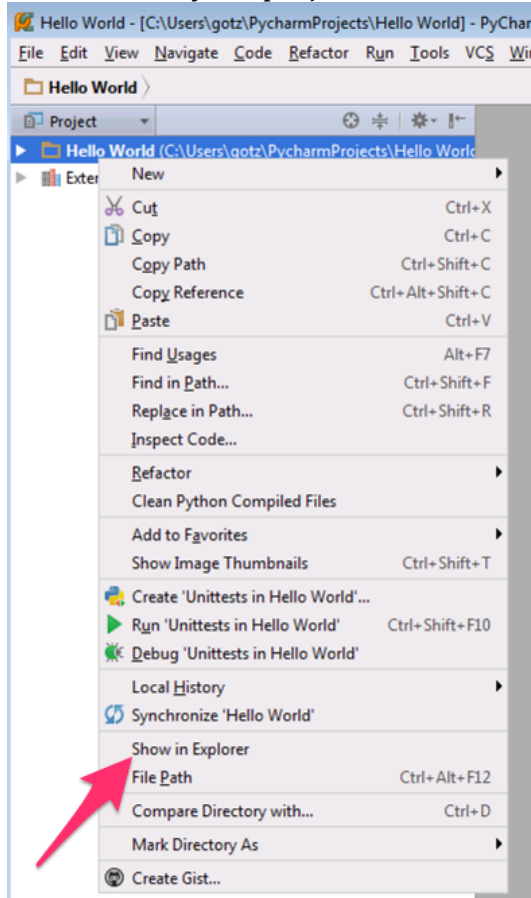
Hello World - [C:\Users\gotz\PycharmProjects\Hello World] - PyChar

File Edit View Navigate Code Refactor Run Tools VCS Wi

Hello World

Project

Hello World (C:\Users\gotz\PycharmProjects\Hello World

Exter

New
Cut Ctrl+X
Copy Ctrl+C
Copy Path Ctrl+Shift+C
Copy Reference Ctrl+Alt+Shift+C
Paste Ctrl+V
Find Usages Alt+F7
Find in Path... Ctrl+Shift+F
Replace in Path... Ctrl+Shift+R
Inspect Code...
Refactor
Clean Python Compiled Files
Add to Favorites
Show Image Thumbnails Ctrl+Shift+T
Create 'Unittests in Hello World'...
Run 'Unittests in Hello World' Ctrl+Shift+F10
Debug 'Unittests in Hello World'
Local History
Synchronize 'Hello World'
Show in Explorer
File Path Ctrl+Alt+F12
Compare Directory with... Ctrl+D
Mark Directory As
Create Gist...